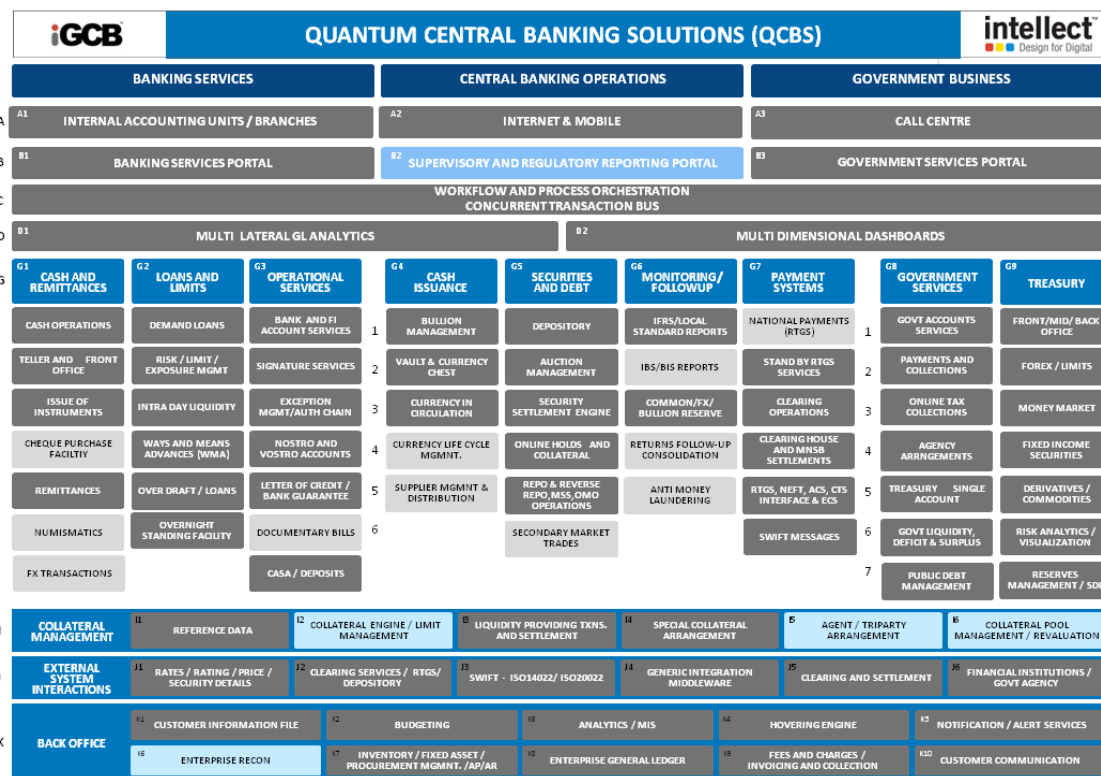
iGCB

QUANTUM CENTRAL BANKING SOLUTIONS (QCBS)

intellect
Design for Digital

BANKING SERVICES

CENTRAL BANKING OPERATIONS

GOVERNMENT BUSINESS

A

A1 INTERNAL ACCOUNTING UNITS / BRANCHES

A2 INTERNET & MOBILE

A3 CALL CENTRE

B

B1 BANKING SERVICES PORTAL

B2 SUPERVISORY AND REGULATORY REPORTING PORTAL

B3 GOVERNMENT SERVICES PORTAL

C

WORKFLOW AND PROCESS ORCHESTRATION
CONCURRENT TRANSACTION BUS

D

D1 MULTI LATERAL GL ANALYTICS

D2 MULTI DIMENSIONAL DASHBOARDS

G

G1 CASH AND REMITTANCES

CASH OPERATIONS

TELLER AND FRONT OFFICE

ISSUE OF INSTRUMENTS

CHEQUE PURCHASE FACILTIY

REMITTANCES

NUMISMATICS

FX TRANSACTIONS

G2 LOANS AND LIMITS

DEMAND LOANS

RISK / LIMIT / EXPOSURE MGMT

INTRA DAY LIQUIDITY

WAYS AND MEANS ADVANCES (WMA)

OVER DRAFT / LOANS

OVERNIGHT STANDING FACILITY

G3 OPERATIONAL SERVICES

BANK AND FI ACCOUNT SERVICES

SIGNATURE SERVICES

EXCEPTION MGMT/AUTH CHAIN

NOSTRO AND VOSTRO ACCOUNTS

LETTER OF CREDIT / BANK GUARANTEE

DOCUMENTARY BILLS

CASA / DEPOSITS

1
2
3
4
5
6

G4 CASH ISSUANCE

BULLION MANAGEMENT

VAULT & CURRENCY CHEST

CURRENCY IN CIRCULATION

CURRENCY LIFE CYCLE MGMNT.

SUPPLIER MGMNT & DISTRIBUTION

G5 SECURITIES AND DEBT

DEPOSITORY

AUCTION MANAGEMENT

SECURITY SETTLEMENT ENGINE

ONLINE HOLDS AND COLLATERAL

REPO & REVERSE REPO,MSS,OMO OPERATIONS

SECONDARY MARKET TRADES

G6 MONITORING/ FOLLOWUP

IFRS/LOCAL STANDARD REPORTS

IBS/BIS REPORTS

COMMON/FX/ BULLION RESERVE

RETURNS FOLLOW-UP CONSOLIDATION

ANTI MONEY LAUNDERING

G7 PAYMENT SYSTEMS

NATIONAL PAYMENTS (RTGS)

STAND BY RTGS SERVICES

CLEARING OPERATIONS

CLEARING HOUSE AND MNSB SETTLEMENTS

RTGS, NEFT, ACS, CTS INTERFACE & ECS

SWIFT MESSAGES

1
2
3
4
5
6
7

G8 GOVERNMENT SERVICES

GOVT ACCOUNTS SERVICES

PAYMENTS AND COLLECTIONS

ONLINE TAX COLLECTIONS

AGENCY ARRNGEMENTS

TREASURY SINGLE ACCOUNT

GOVT LIQUIDITY, DEFICIT & SURPLUS

PUBLIC DEBT MANAGEMENT

G9 TREASURY

FRONT/MID/ BACK OFFICE

FOREX / LIMITS

MONEY MARKET

FIXED INCOME SECURITIES

DERIVATIVES / COMMODITIES

RISK ANALYTICS / VISUALIZATION

RESERVES MANAGEMENT / SDI

COLLATERAL MANAGEMENT

I1 REFERENCE DATA

I2 COLLATERAL ENGINE / LIMIT MANAGEMENT

I3 LIQUIDITY PROVIDING TXNS. AND SETTLEMENT

I4 SPECIAL COLLATERAL ARRANGEMENT

I5 AGENT / TRIPARTY ARRANGEMENT

I6 COLLATERAL POOL MANAGEMENT / REVALUATION

EXTERNAL SYSTEM INTERACTIONS

J1 RATES / RATING / PRICE / SECURITY DETAILS

J2 CLEARING SERVICES / RTGS/ DEPOSITORY

J3 SWIFT - ISO14022/ ISO20022

J4 GENERIC INTEGRATION MIDDLEWARE

J5 CLEARING AND SETTLEMENT

J6 FINANCIAL INSTITUTIONS / GOVT AGENCY

K

BACK OFFICE

K1 CUSTOMER INFORMATION FILE

K2 BUDGETING

K3 ANALYTICS / MIS

K4 HOVERING ENGINE

K5 NOTIFICATION / ALERT SERVICES

K6 ENTERPRISE RECON

K7 INVENTORY / FIXED ASSET / PROCUREMENT MGMNT. /AP/AR

K8 ENTERPRISE GENERAL LEDGER

K9 FEES AND CHARGES / INVOICING AND COLLECTION

K10 CUSTOMER COMMUNICATION